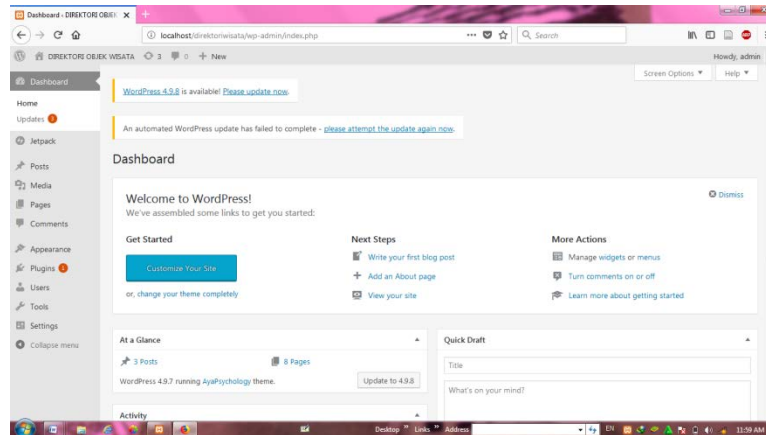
Dashboard ‹ DIREKTORI OBJEK ×
+
localhost/direktoriwisata/wp-admin/index.php
Search
DIREKTORI OBJEK WISATA 3 0 + New
Howdy, admin
Screen Options ▼
Help ▼
Dashboard
Home
Updates 3
Jetpack
Posts
Media
Pages
Comments
Appearance
Plugins 2
Users
Tools
Settings
Collapse menu

WordPress 4.9.8 is available! Please update now.

An automated WordPress update has failed to complete - please attempt the update again now.

Dashboard

Welcome to WordPress!
We've assembled some links to get you started:
Dismiss

Get Started
Customize Your Site
or, change your theme completely

Next Steps
Write your first blog post
Add an About page
View your site

More Actions
Manage widgets or menus
Turn comments on or off
Learn more about getting started

At a Glance
3 Posts
8 Pages
WordPress 4.9.7 running AyaPsychology theme.
Update to 4.9.8

Activity

Quick Draft
Title
What's on your mind?

Desktop » Links » Address
EN
11:59 AM